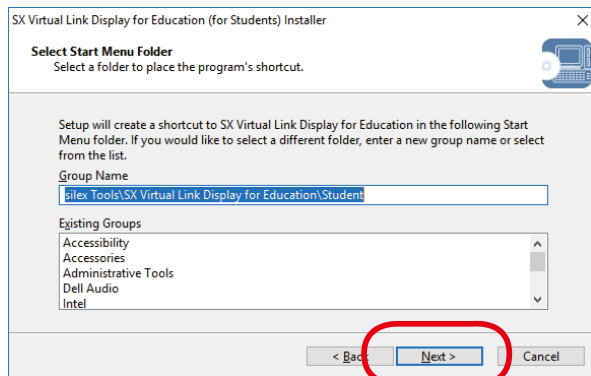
SX Virtual Link Display for Education (for Students) Installer

Select Start Menu Folder
Select a folder to place the program's shortcut.

Setup will create a shortcut to SX Virtual Link Display for Education in the following Start Menu folder. If you would like to select a different folder, enter a new group name or select from the list.

Group Name
silex Tools\SX Virtual Link Display for Education\Student

Existing Groups
Accessibility
Accessories
Administrative Tools
Dell Audio
Intel

< Back
Next >
Cancel